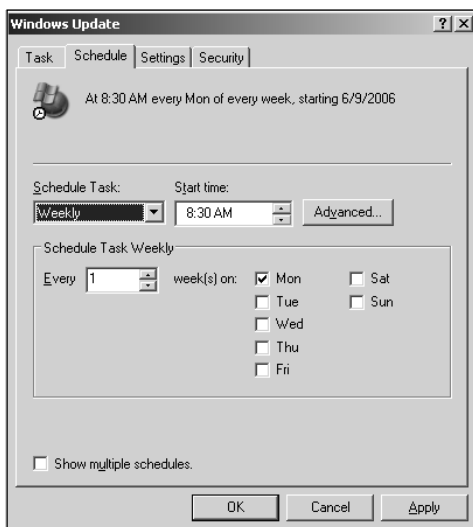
Windows Update

?
X

Task
Schedule
Settings
Security

At 8:30 AM every Mon of every week, starting 6/9/2006

Schedule Task:
Start time:

Weekly
8:30 AM
Advanced...

Schedule Task Weekly

Every 1 week(s) on:
Mon
Tue
Wed
Thu
Fri
Sat
Sun

Show multiple schedules.

OK
Cancel
Apply